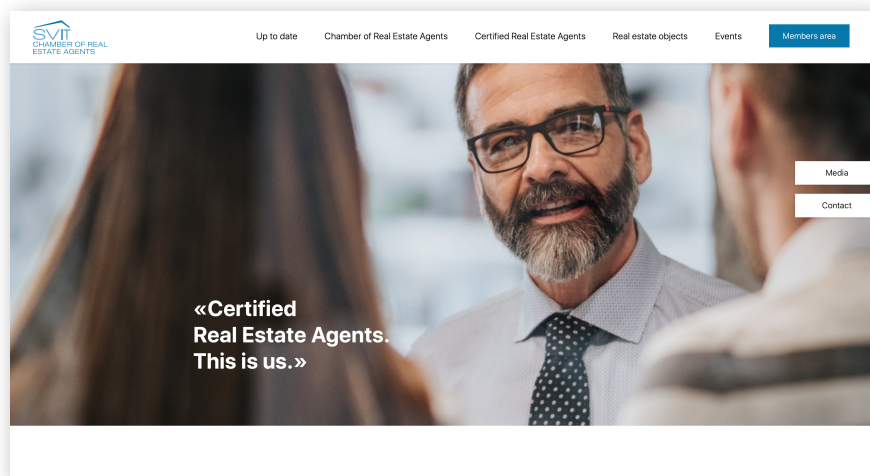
SVIT
CHAMBER OF REAL ESTATE AGENTS

Up to date
Chamber of Real Estate Agents
Certified Real Estate Agents
Real estate objects
Events
Members area

Media
Contact

«Certified Real Estate Agents. This is us.»